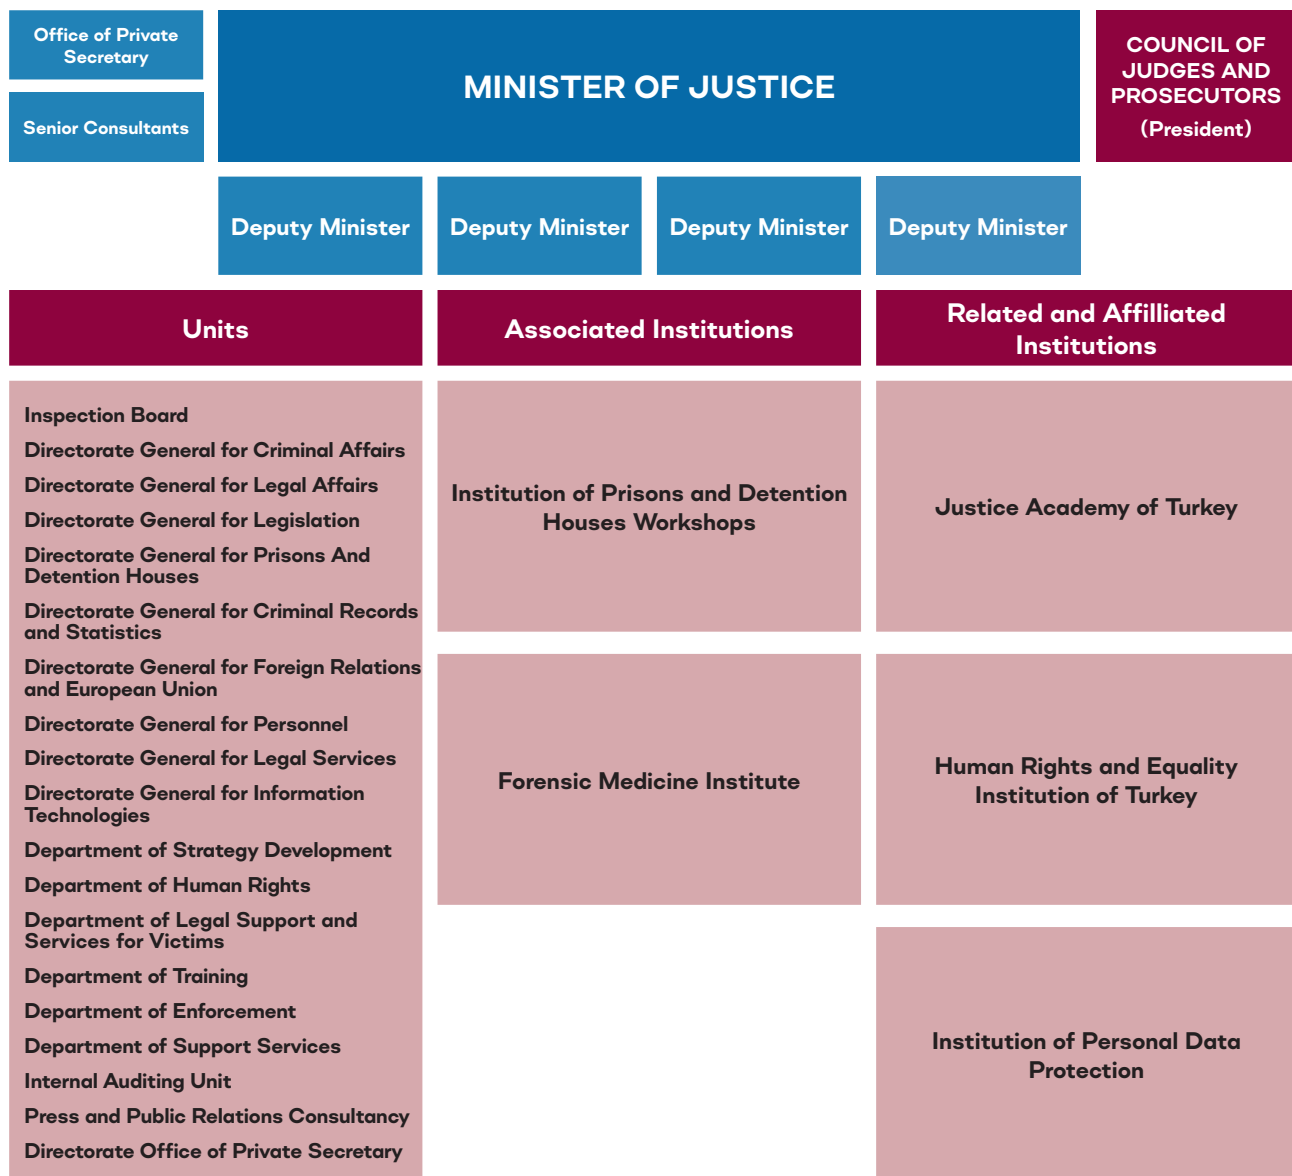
Office of Private Secretary

Senior Consultants

MINISTER OF JUSTICE

COUNCIL OF JUDGES AND PROSECUTORS (President)

Deputy Minister

Deputy Minister

Deputy Minister

Deputy Minister

Units

Associated Institutions

Related and Affilliated Institutions

Inspection Board
Directorate General for Criminal Affairs
Directorate General for Legal Affairs
Directorate General for Legislation
Directorate General for Prisons And Detention Houses
Directorate General for Criminal Records and Statistics
Directorate General for Foreign Relations and European Union
Directorate General for Personnel
Directorate General for Legal Services
Directorate General for Information Technologies
Department of Strategy Development
Department of Human Rights
Department of Legal Support and Services for Victims
Department of Training
Department of Enforcement
Department of Support Services
Internal Auditing Unit
Press and Public Relations Consultancy
Directorate Office of Private Secretary

Institution of Prisons and Detention Houses Workshops

Forensic Medicine Institute

Justice Academy of Turkey

Human Rights and Equality Institution of Turkey

Institution of Personal Data Protection